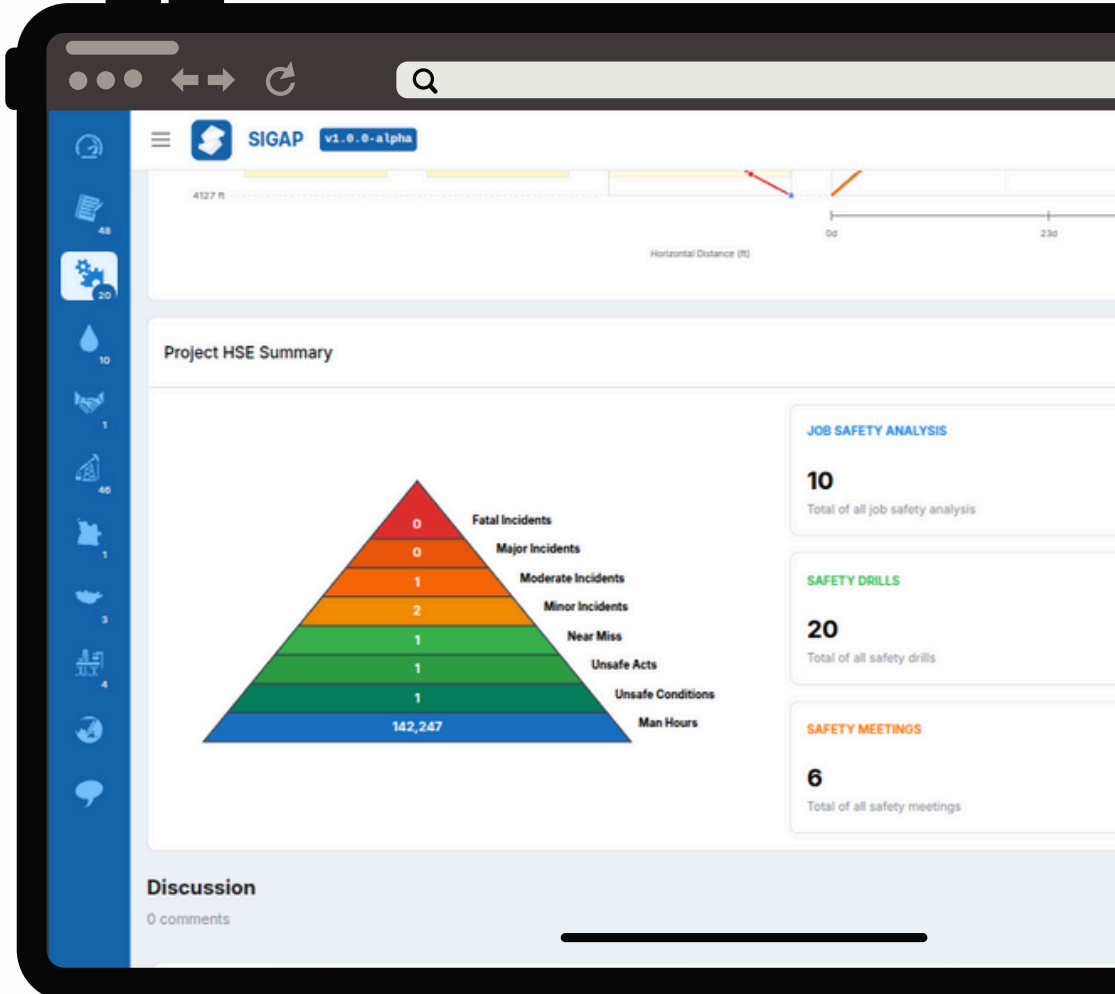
48
20
10
1
46
1
3
4

SIGAP v1.0.0-alpha

4127 ft
0d
23d
Horizontal Distance (ft)

Project HSE Summary

0 Fatal Incidents
0 Major Incidents
1 Moderate Incidents
2 Minor Incidents
1 Near Miss
1 Unsafe Acts
1 Unsafe Conditions
142,247 Man Hours

JOB SAFETY ANALYSIS
10
Total of all job safety analysis

SAFETY DRILLS
20
Total of all safety drills

SAFETY MEETINGS
6
Total of all safety meetings

Discussion
0 comments